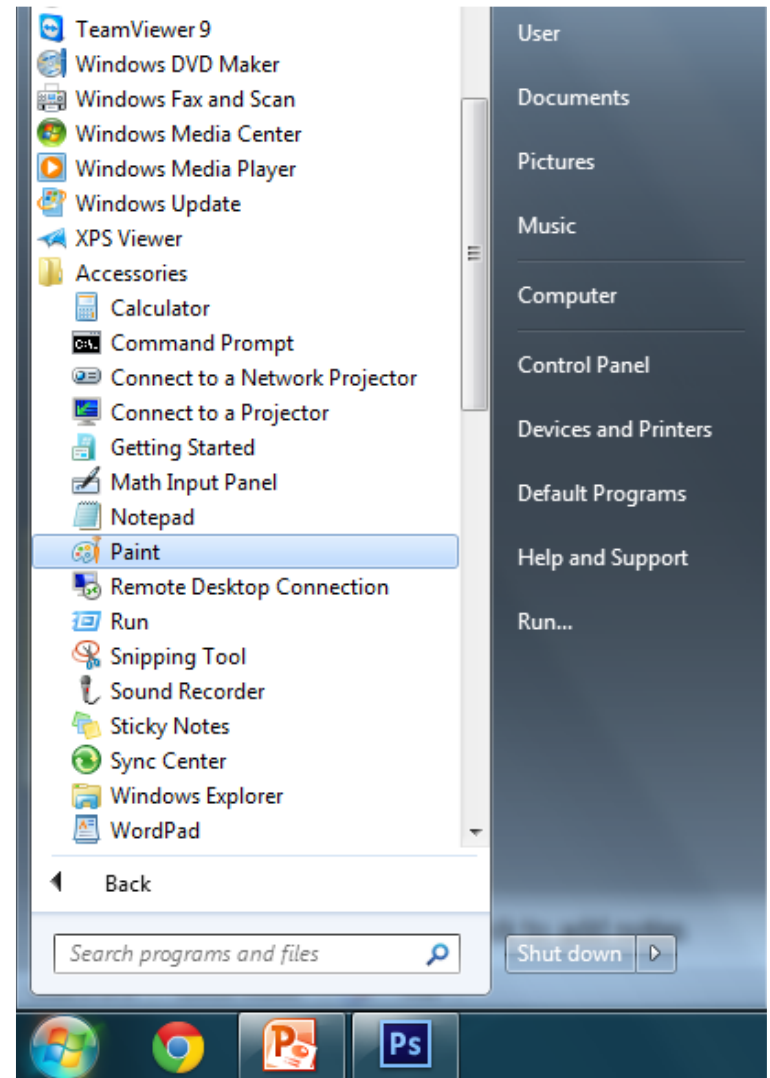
TeamViewer 9
Windows DVD Maker
Windows Fax and Scan
Windows Media Center
Windows Media Player
Windows Update
XPS Viewer
Accessories
Calculator
Command Prompt
Connect to a Network Projector
Connect to a Projector
Getting Started
Math Input Panel
Notepad
Paint
Remote Desktop Connection
Run
Snipping Tool
Sound Recorder
Sticky Notes
Sync Center
Windows Explorer
WordPad

Back

Search programs and files

User
Documents
Pictures
Music
Computer
Control Panel
Devices and Printers
Default Programs
Help and Support
Run...

Shut down

Ps